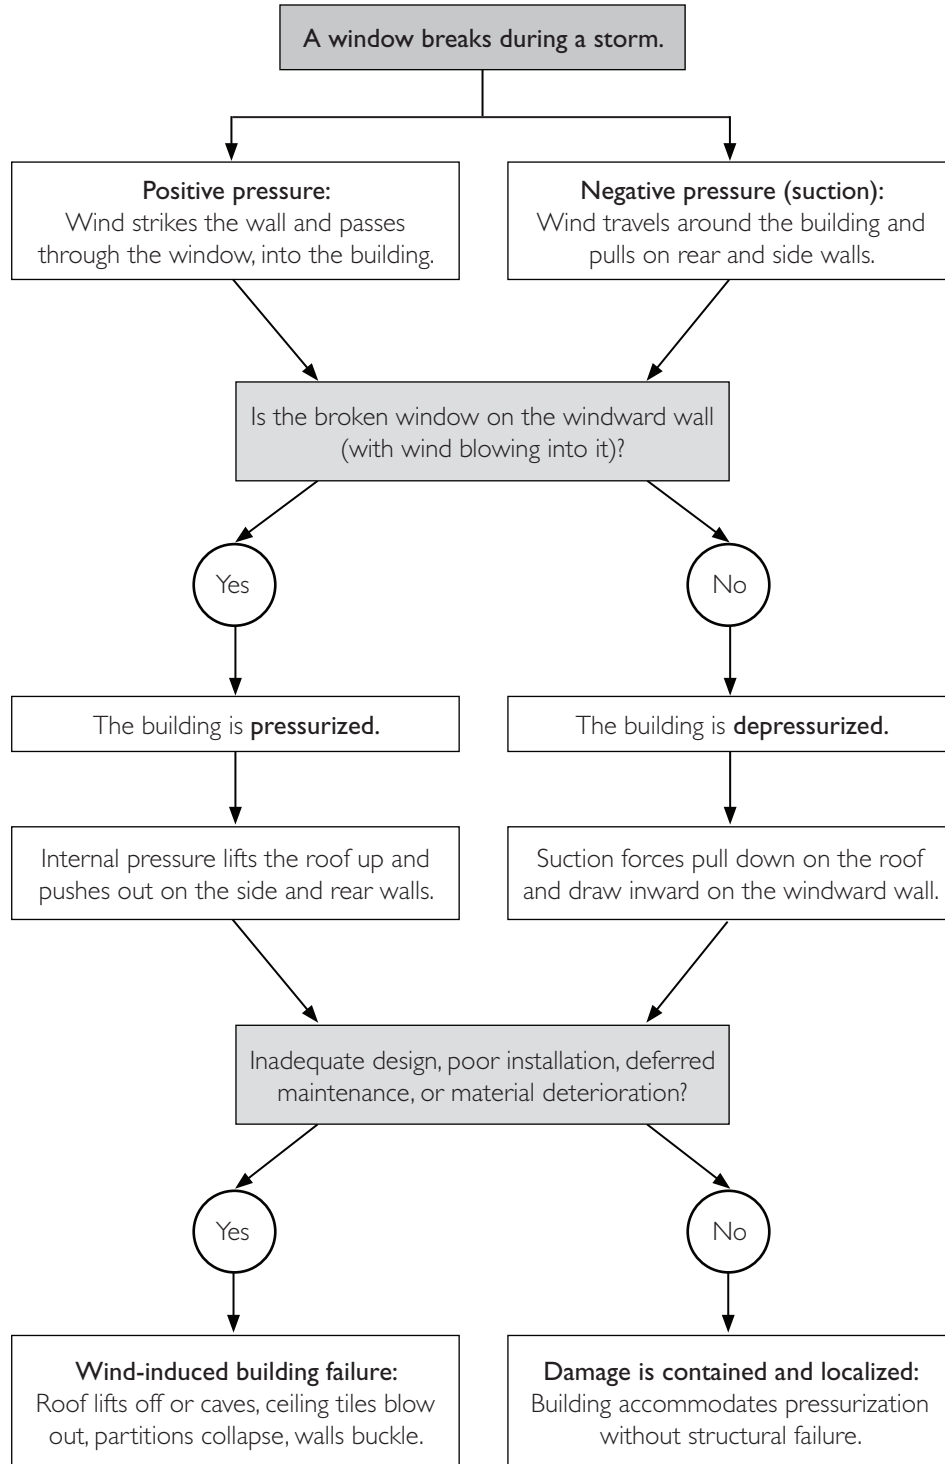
A window breaks during a storm.

Positive pressure:
Wind strikes the wall and passes through the window, into the building.

Negative pressure (suction):
Wind travels around the building and pulls on rear and side walls.

Is the broken window on the windward wall (with wind blowing into it)?

Yes

No

The building is pressurized.

The building is depressurized.

Internal pressure lifts the roof up and pushes out on the side and rear walls.

Suction forces pull down on the roof and draw inward on the windward wall.

Inadequate design, poor installation, deferred maintenance, or material deterioration?

Yes

No

Wind-induced building failure:
Roof lifts off or caves, ceiling tiles blow out, partitions collapse, walls buckle.

Damage is contained and localized:
Building accommodates pressurization without structural failure.